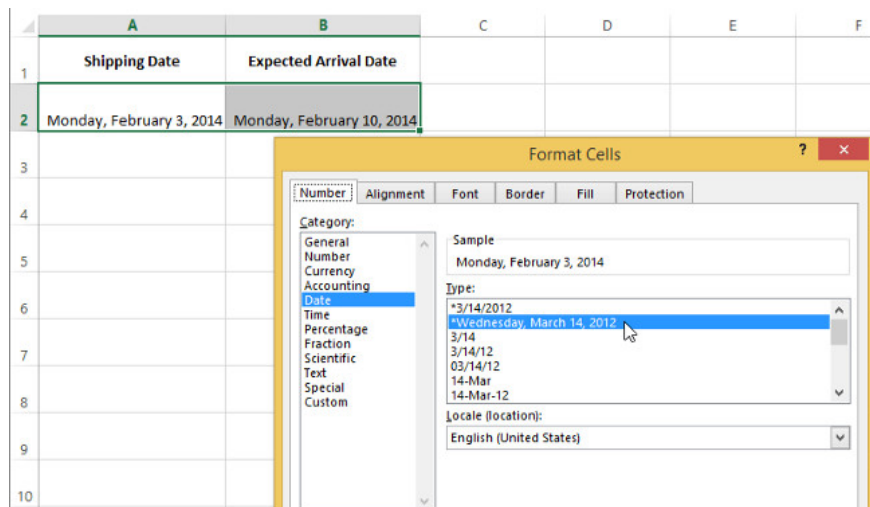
| | A | B | C | D | E | F |
|---|---|---|---|---|---|---|
| 1 | Shipping Date | Expected Arrival Date | | | | |
| 2 | Monday, February 3, 2014 | Monday, February 10, 2014 | | | | |
| 3 | | | | | | |
| 4 | | | | | | |
| 5 | | | | | | |
| 6 | | | | | | |
| 7 | | | | | | |
| 8 | | | | | | |
| 9 | | | | | | |
| 10 | | | | | | |

Format Cells

?

Number Alignment Font Border Fill Protection

Category:
General
Number
Currency
Accounting
Date
Time
Percentage
Fraction
Scientific
Text
Special
Custom

Sample
Monday, February 3, 2014

Type:
*3/14/2012
*Wednesday, March 14, 2012
3/14
3/14/12
03/14/12
14-Mar
14-Mar-12

Locale (location):
English (United States)